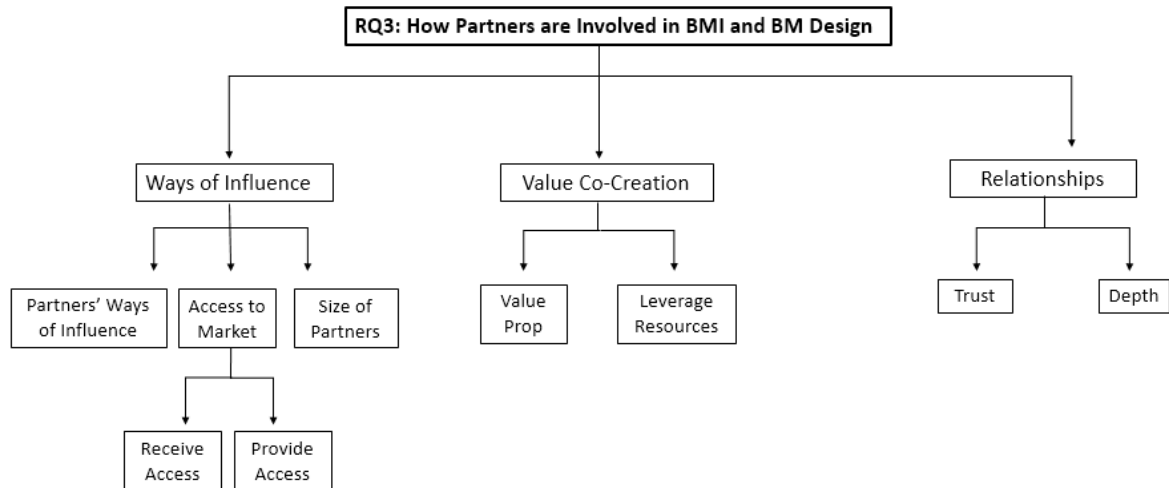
RQ3: How Partners are Involved in BMI and BM Design

Ways of Influence

Partners' Ways of Influence

Access to Market

Receive Access

Provide Access

Size of Partners

Value Co-Creation

Value Prop

Leverage Resources

Relationships

Trust

Depth